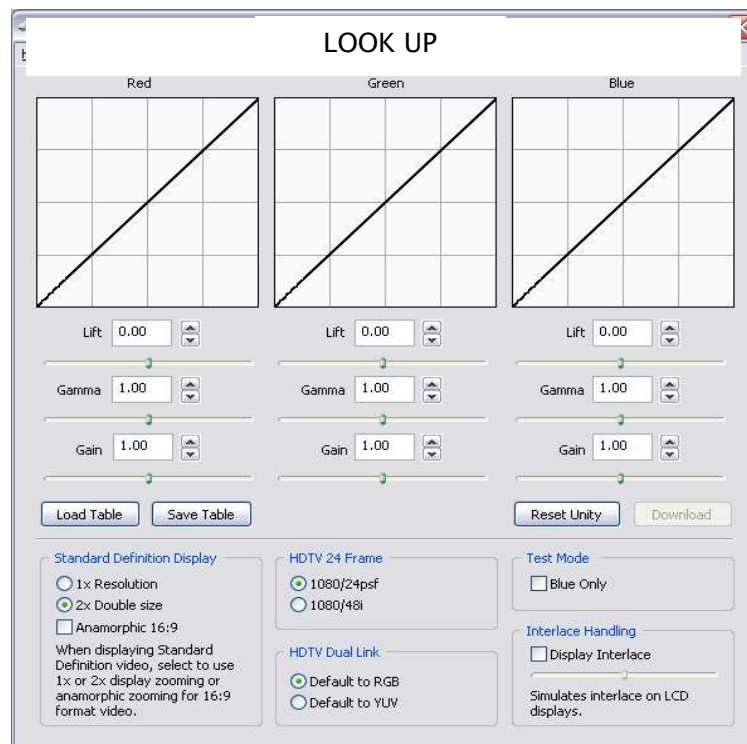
LOOK UP

Red

Green

Blue

Lift 0.00

Gamma 1.00

Gain 1.00

Lift 0.00

Gamma 1.00

Gain 1.00

Lift 0.00

Gamma 1.00

Gain 1.00

Load Table

Save Table

Reset Unity

Download

Standard Definition Display

1x Resolution

2x Double size

Anamorphic 16:9

When displaying Standard Definition video, select to use 1x or 2x display zooming or anamorphic zooming for 16:9 format video.

HDTV 24 Frame

1080/24psf

1080/48i

HDTV Dual Link

Default to RGB

Default to YUV

Test Mode

Blue Only

Interlace Handling

Display Interlace

Simulates interlace on LCD displays.